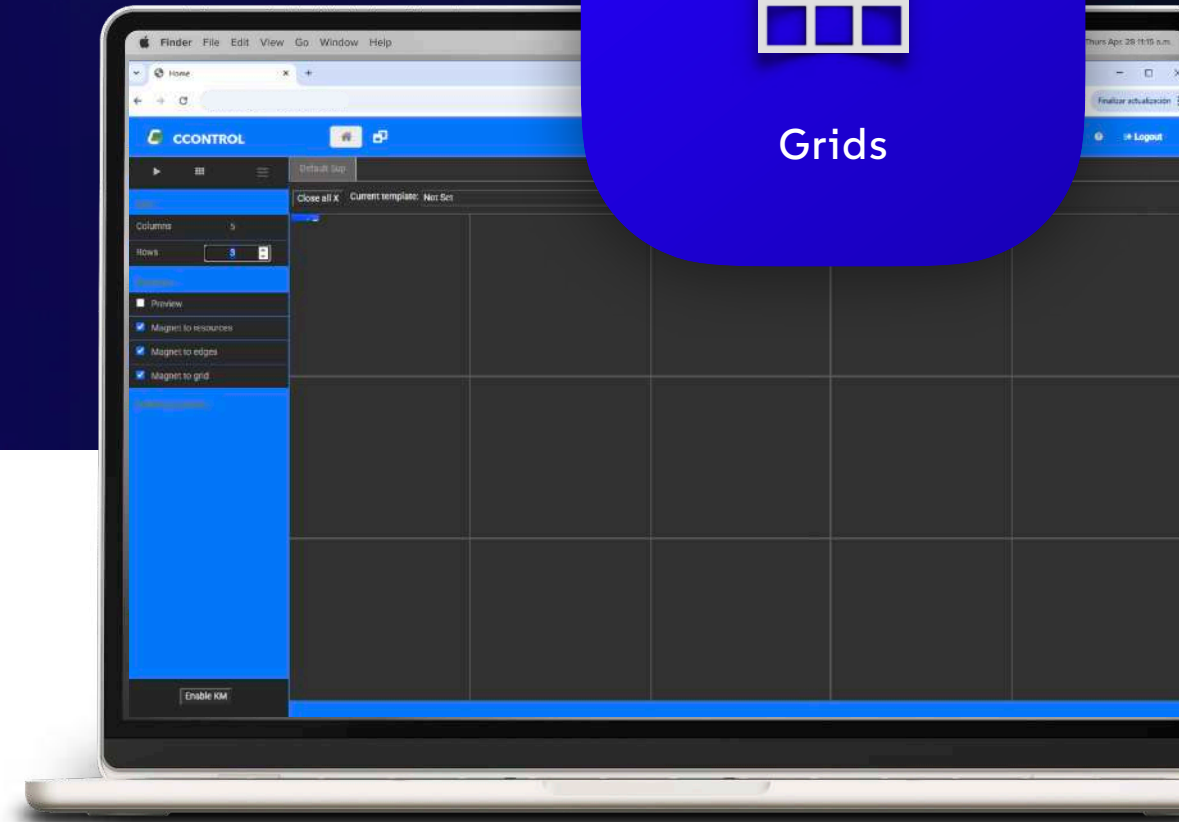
Finder File Edit View Go Window Help

Thurs Apr 28 11:15 a.m.

Home

Finalizar actualización

CCONTROL

Grids

Logout

Default tap

Close all X Current template: Not Set

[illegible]

Columns 5

Rows 3

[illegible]

Preview

Magnet to resources

Magnet to edges

Magnet to grid

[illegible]

Enable KM